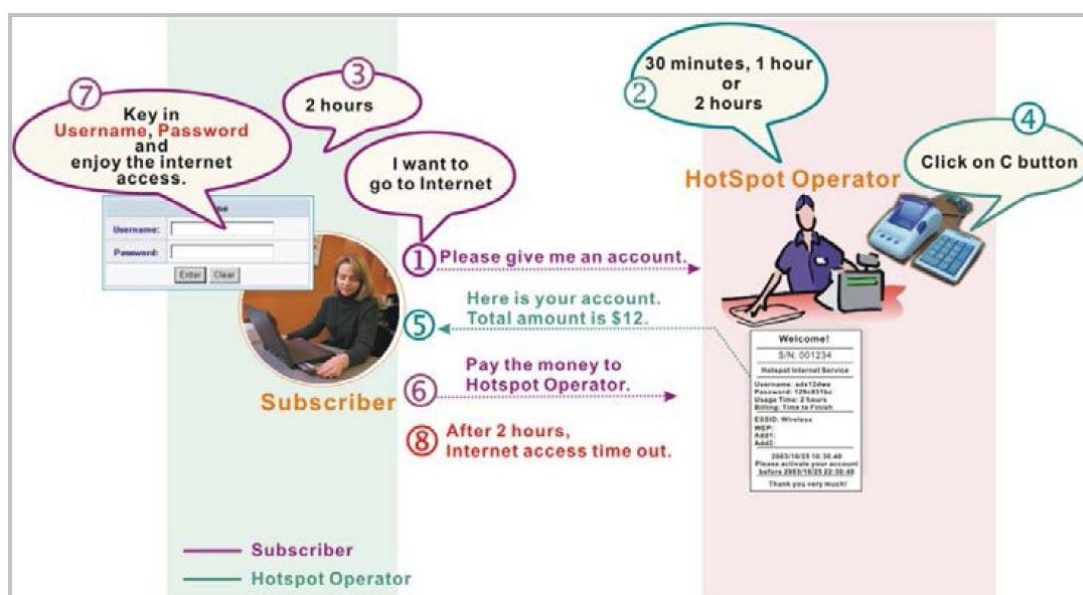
7
Key in Username, Password and enjoy the internet access.

3
2 hours

I want to go to Internet

2
30 minutes, 1 hour or 2 hours

4
Click on C button

HotSpot Operator

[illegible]
Username:
Password:
Enter Clear

1 Please give me an account.

5 Here is your account. Total amount is $12.

6 Pay the money to Hotspot Operator.

8 After 2 hours, Internet access time out.

Subscriber

Welcome!
S/N: 001234
Hotspot Internet Service
Username: ade12dwe
Password: 12fc8316c
Usage Time: 2 hours
Billing: Time to Finish
ESSID: Wireless
WEP:
Add1:
Add2:
2003/10/25 10:30:40
Please activate your account before 2003/10/25 22:30:40
Thank you very much!

Subscriber
Hotspot Operator